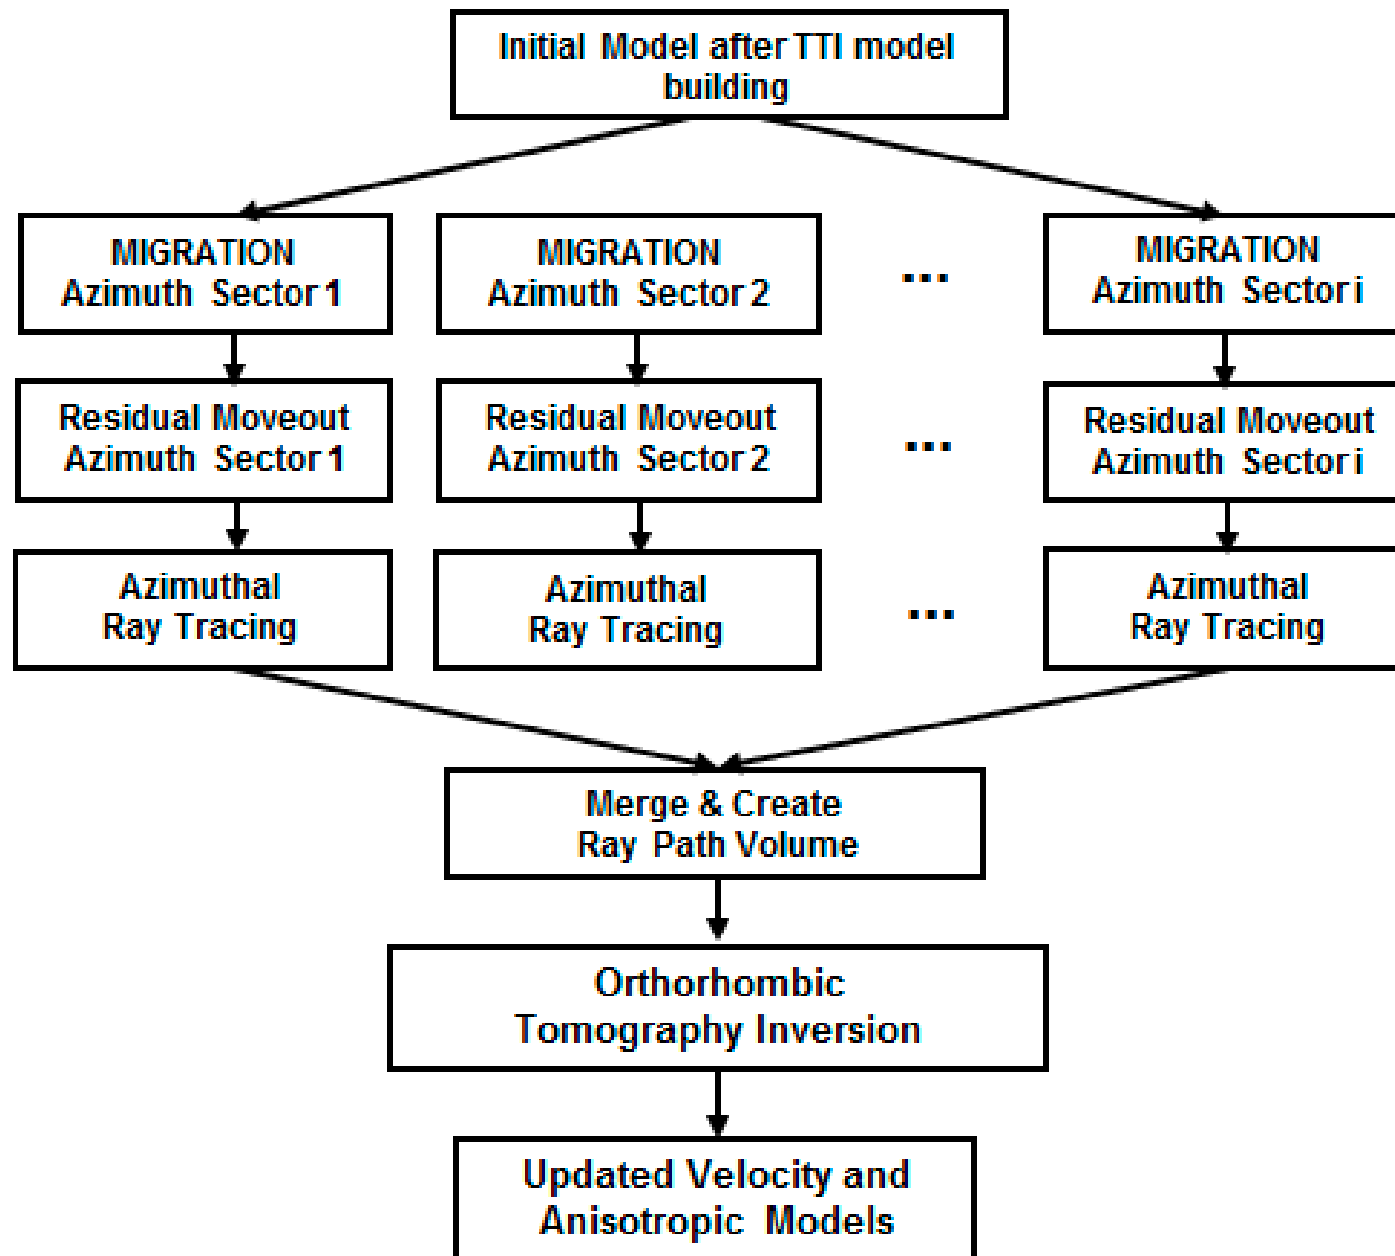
Initial Model after TTI model building

MIGRATION
Azimuth Sector 1

MIGRATION
Azimuth Sector 2

...

MIGRATION
Azimuth Sector i

Residual Moveout
Azimuth Sector 1

Residual Moveout
Azimuth Sector 2

...

Residual Moveout
Azimuth Sector i

Azimuthal
Ray Tracing

Azimuthal
Ray Tracing

...

Azimuthal
Ray Tracing

Merge & Create
Ray Path Volume

Orthorhombic
Tomography Inversion

Updated Velocity and
Anisotropic Models